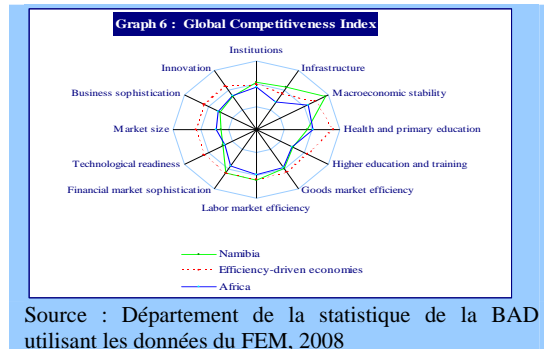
Graph 6 : Global Competitiveness Index

Institutions
Infrastructure
Macroeconomic stability
Health and primary education
Higher education and training
Goods market efficiency
Labor market efficiency
Financial market sophistication
Technological readiness
Market size
Business sophistication
Innovation

Namibia
Efficiency-driven economies
Africa

Source : Département de la statistique de la BAD utilisant les données du FEM, 2008